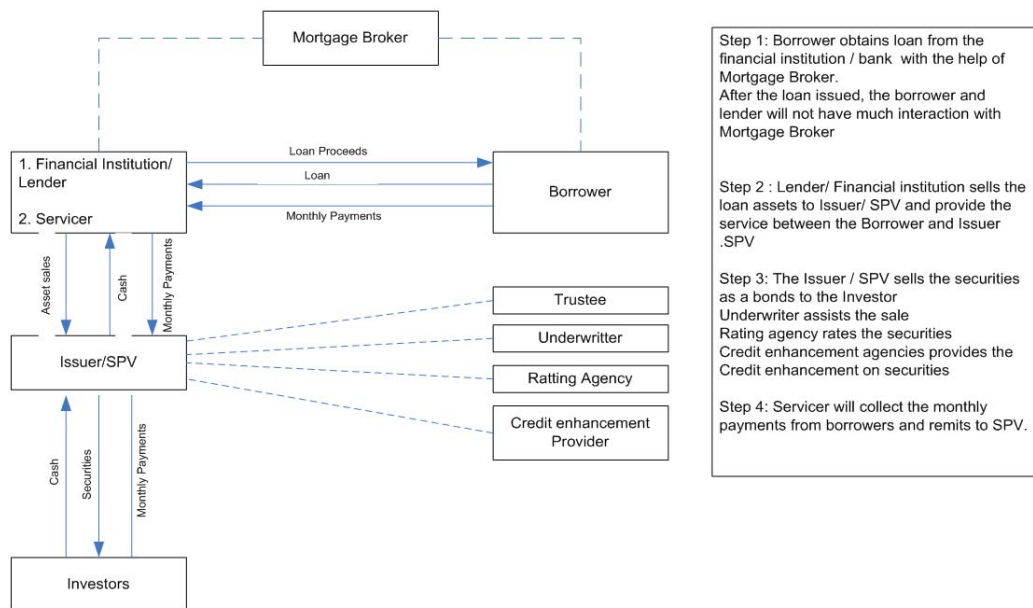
Mortgage Broker

1. Financial Institution/ Lender

2. Servicer

Loan Proceeds

Loan

Monthly Payments

Borrower

Asset sales

Cash

Monthly Payments

Issuer/SPV

Trustee

Underwritter

Ratting Agency

Credit enhancement Provider

Cash

Securities

Monthly Payments

Investors

Step 1: Borrower obtains loan from the financial institution / bank with the help of Mortgage Broker.
After the loan issued, the borrower and lender will not have much interaction with Mortgage Broker

Step 2 : Lender/ Financial institution sells the loan assets to Issuer/ SPV and provide the service between the Borrower and Issuer .SPV

Step 3: The Issuer / SPV sells the securities as a bonds to the Investor
Underwriter assists the sale
Rating agency rates the securities
Credit enhancement agencies provides the Credit enhancement on securities

Step 4: Servicer will collect the monthly payments from borrowers and remits to SPV.